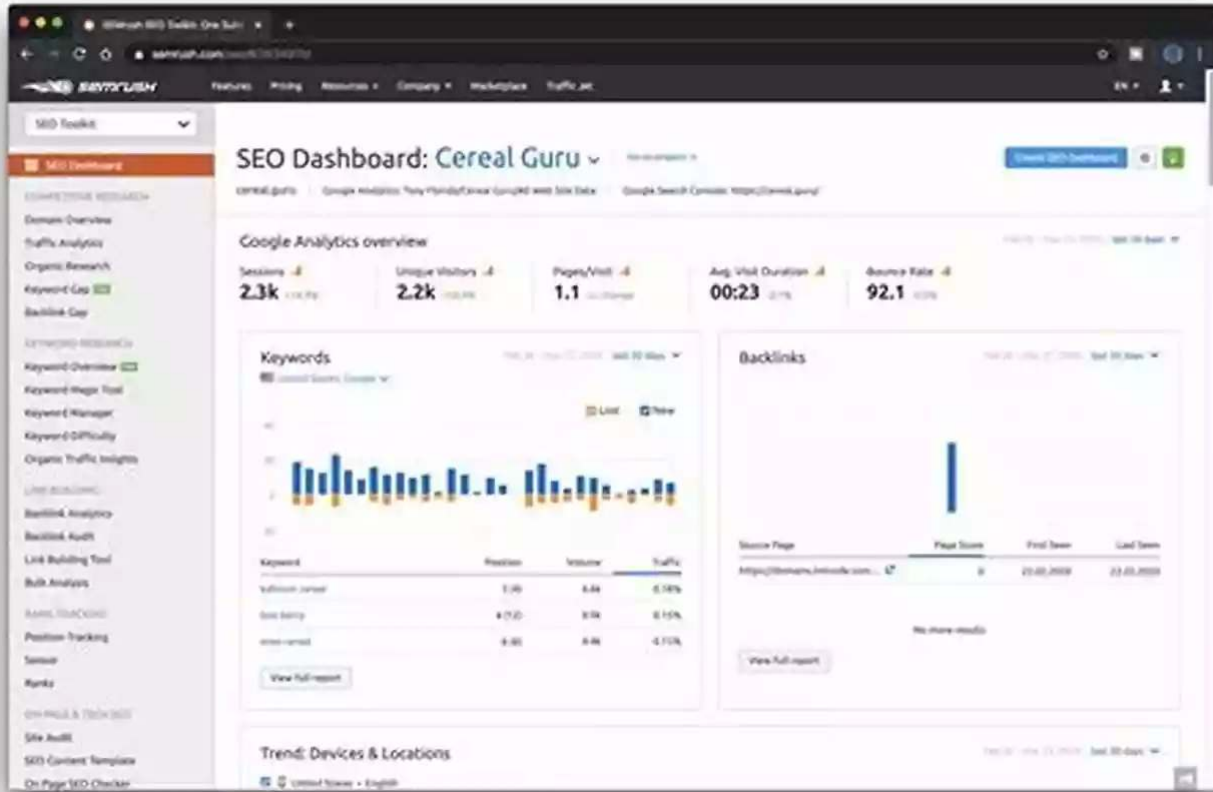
SEMRUSH Features Pricing Resources Company Marketplace Traffic Jet EN

SEO Toolkit

SEO Dashboard
COMPETITIVE RESEARCH
Domain Overview
Traffic Analytics
Organic Research
Keyword Gap
Backlink Gap
KEYWORD RESEARCH
Keyword Overview
Keyword Magic Tool
Keyword Manager
Keyword Difficulty
Organic Traffic Insights
LINK BUILDING
Backlink Analytics
Backlink Audit
Link Building Tool
Bulk Analysis
RANK TRACKING
Position Tracking
Sensor
Ranks
ON PAGE & TECH SEO
Site Audit
SEO Content Template
On Page SEO Checker

SEO Dashboard: Cereal Guru

cereal.guru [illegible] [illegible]

Create SEO Dashboard

Google Analytics overview

Sessions 2.3k
Unique Visitors 2.2k
Pages/Visit 1.1
Avg. Visit Duration 00:23
Bounce Rate 92.1

Keywords
Last 30 days
Lost New

| Keyword | Position | Volume | Traffic |
|---|---|---|---|
| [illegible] | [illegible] | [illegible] | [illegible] |
| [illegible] | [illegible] | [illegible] | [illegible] |
| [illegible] | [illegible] | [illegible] | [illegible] |

View full report

Backlinks
Last 30 days

| Source Page | Page Score | First Seen | Last Seen |
|---|---|---|---|
| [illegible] | 0 | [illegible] | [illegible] |

No more results

View full report

Trend: Devices & Locations
Last 30 days
United States • English